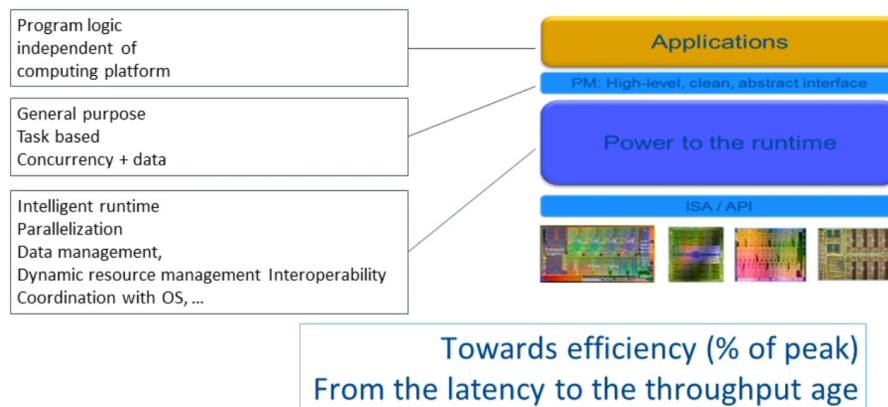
Program logic
independent of
computing platform

General purpose
Task based
Concurrency + data

Intelligent runtime
Parallelization
Data management,
Dynamic resource management Interoperability
Coordination with OS, ...

Applications

PM: High-level, clean, abstract interface

Power to the runtime

ISA / API

Towards efficiency (% of peak)
From the latency to the throughput age